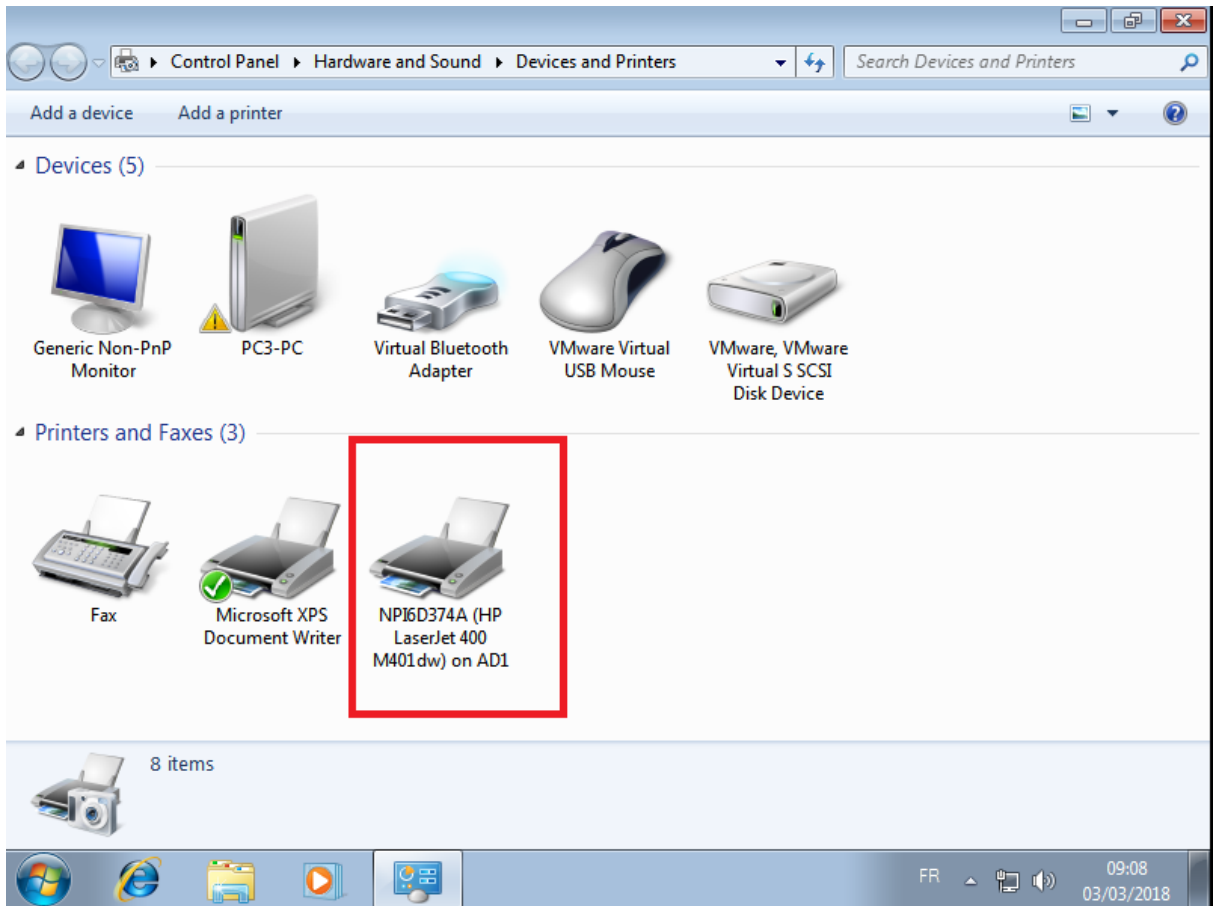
▸ Control Panel ▸ Hardware and Sound ▸ Devices and Printers

Search Devices and Printers

Add a device    Add a printer

Devices (5)

Generic Non-PnP Monitor

PC3-PC

Virtual Bluetooth Adapter

VMware Virtual USB Mouse

VMware, VMware Virtual S SCSI Disk Device

Printers and Faxes (3)

Fax

Microsoft XPS Document Writer

NPI6D374A (HP LaserJet 400 M401dw) on AD1

8 items

FR

09:08
03/03/2018